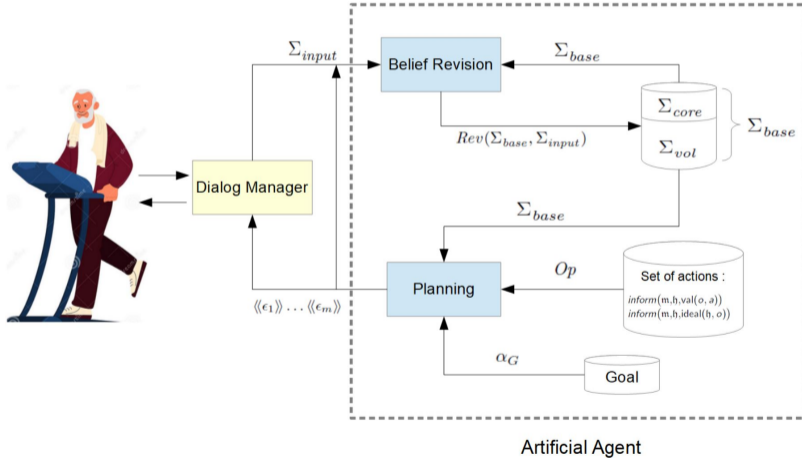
$\Sigma_{input}$

Belief Revision

$\Sigma_{base}$

$\Sigma_{core}$

$\Sigma_{vol}$

$\Sigma_{base}$

$Rev(\Sigma_{base}, \Sigma_{input})$

Dialog Manager

$\Sigma_{base}$

Planning

$Op$

Set of actions :

$inform(\mathfrak{m},\mathfrak{h},val(o,a))$
$inform(\mathfrak{m},\mathfrak{h},ideal(\mathfrak{h},o))$

$\langle\langle\epsilon_1\rangle\rangle \ldots \langle\langle\epsilon_m\rangle\rangle$

$\alpha_G$

Goal

Artificial Agent